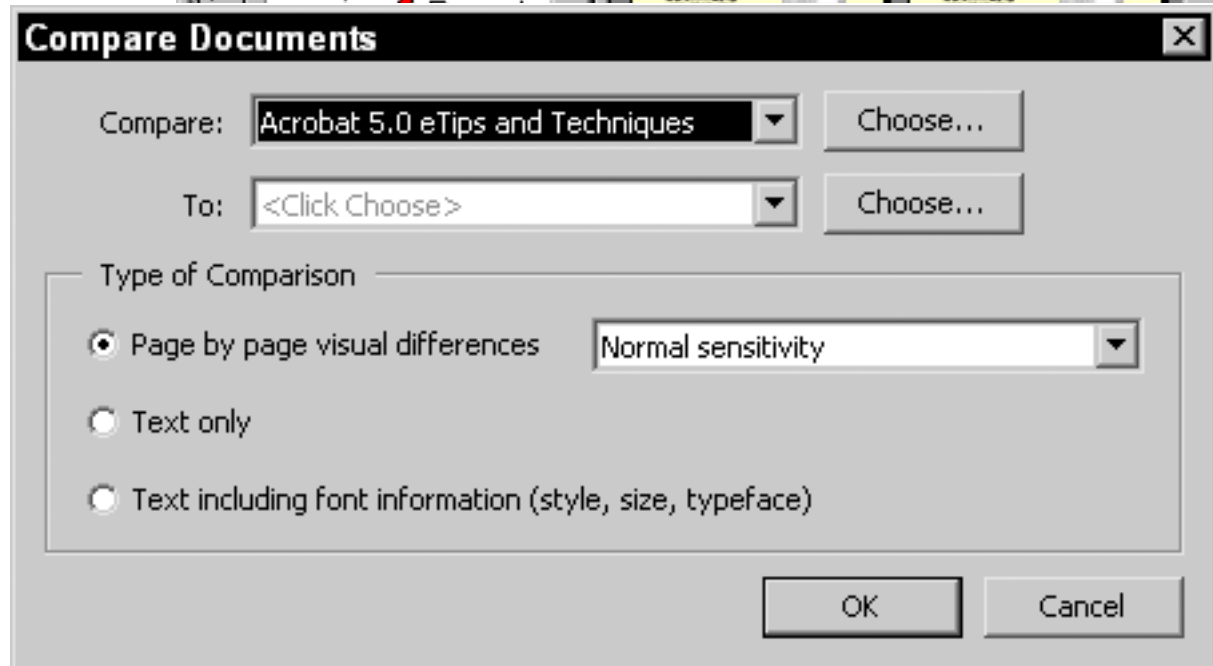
Compare Documents

Compare: Acrobat 5.0 eTips and Techniques

Choose...

To: <Click Choose>

Choose...

Type of Comparison

Page by page visual differences

Normal sensitivity

Text only

Text including font information (style, size, typeface)

OK

Cancel